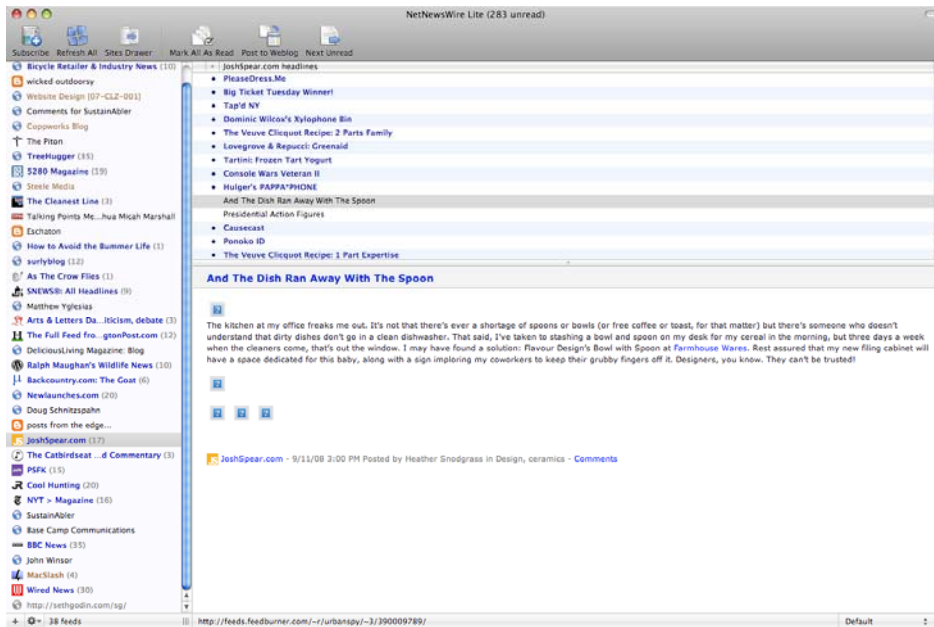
NetNewsWire Lite (283 unread)

Subscribe Refresh All Sites Drawer Mark All As Read Post to Weblog Next Unread

Bicycle Retailer & Industry News (10)
wicked outdoorsy
Website Design [07-CLZ-001]
Comments for SustainAbler
Coppworks Blog
The Piton
TreeHugger (35)
5280 Magazine (19)
Steele Media
The Cleanest Line (3)
Talking Points Me...hua Micah Marshall
Eschaton
How to Avoid the Bummer Life (1)
surlyblog (12)
As The Crow Flies (1)
SNEWS®: All Headlines (9)
Matthew Yglesias
Arts & Letters Da...iticism, debate (3)
The Full Feed fro...gtonPost.com (12)
DeliciousLiving Magazine: Blog
Ralph Maughan's Wildlife News (10)
Backcountry.com: The Goat (6)
Newlaunches.com (20)
Doug Schnitzspahn
posts from the edge...
JoshSpear.com (17)
The Catbirdseat ...d Commentary (3)
PSFK (15)
Cool Hunting (20)
NYT > Magazine (16)
SustainAbler
Base Camp Communications
BBC News (35)
John Winsor
MacSlash (4)
Wired News (30)
http://sethgodin.com/sg/

38 feeds

JoshSpear.com headlines
PleaseDress.Me
Big Ticket Tuesday Winner!
Tap'd NY
Dominic Wilcox's Xylophone Bin
The Veuve Clicquot Recipe: 2 Parts Family
Lovegrove & Repucci: Greenaid
Tartini: Frozen Tart Yogurt
Console Wars Veteran II
Hulger's PAPPA*PHONE
And The Dish Ran Away With The Spoon
Presidential Action Figures
Causecast
Ponoko ID
The Veuve Clicquot Recipe: 1 Part Expertise

And The Dish Ran Away With The Spoon

The kitchen at my office freaks me out. It's not that there's ever a shortage of spoons or bowls (or free coffee or toast, for that matter) but there's someone who doesn't understand that dirty dishes don't go in a clean dishwasher. That said, I've taken to stashing a bowl and spoon on my desk for my cereal in the morning, but three days a week when the cleaners come, that's out the window. I may have found a solution: Flavour Design's Bowl with Spoon at Farmhouse Wares. Rest assured that my new filing cabinet will have a space dedicated for this baby, along with a sign imploring my coworkers to keep their grubby fingers off it. Designers, you know. They can't be trusted!

JoshSpear.com - 9/11/08 3:00 PM Posted by Heather Snodgrass in Design, ceramics - Comments

http://feeds.feedburner.com/~r/urbanspy/~3/390009789/

Default